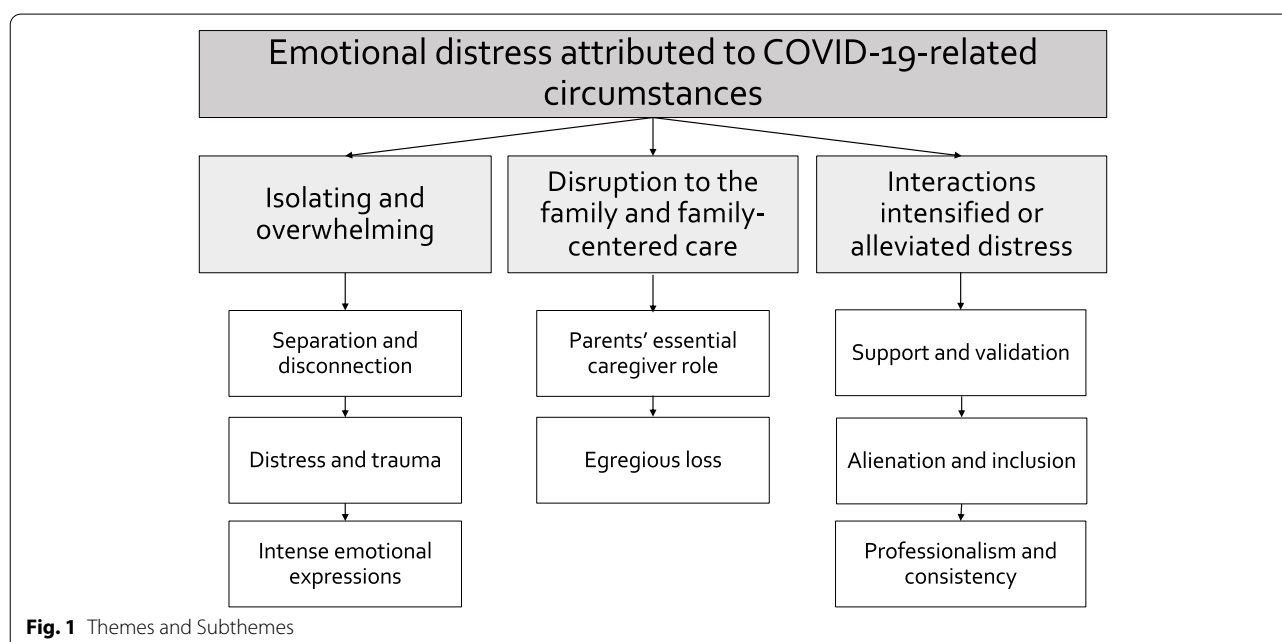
Emotional distress attributed to COVID-19-related circumstances

Isolating and overwhelming

Separation and disconnection

Distress and trauma

Intense emotional expressions

Disruption to the family and family-centered care

Parents' essential caregiver role

Egregious loss

Interactions intensified or alleviated distress

Support and validation

Alienation and inclusion

Professionalism and consistency

**Fig. 1** Themes and Subthemes